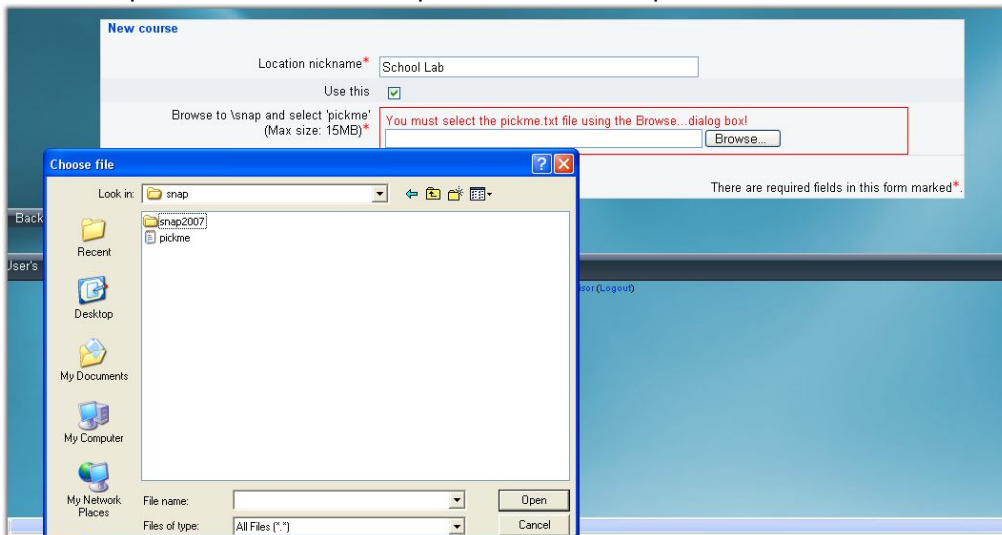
New course

Location nickname* School Lab

Use this

Browse to \snap and select 'pickme' (Max size: 15MB)*

You must select the pickme.txt file using the Browse...dialog box!

Browse...

There are required fields in this form marked*.

Choose file

Look in: snap

snap2007

pickme

Recent

Desktop

My Documents

My Computer

My Network Places

File name:

Files of type: All Files (*.*)

Open

Cancel

Back

User's

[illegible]sor (Logout)